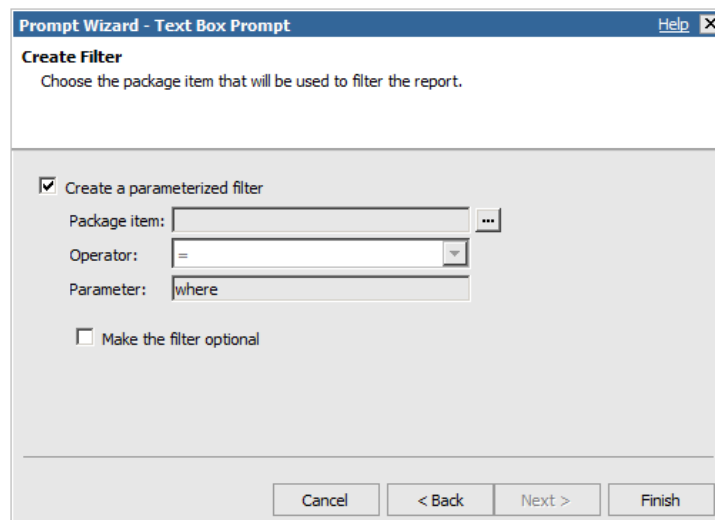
Prompt Wizard - Text Box Prompt
Help

Create Filter
Choose the package item that will be used to filter the report.

Create a parameterized filter
Package item: ...
Operator: =
Parameter: where

Make the filter optional

Cancel
< Back
Next >
Finish